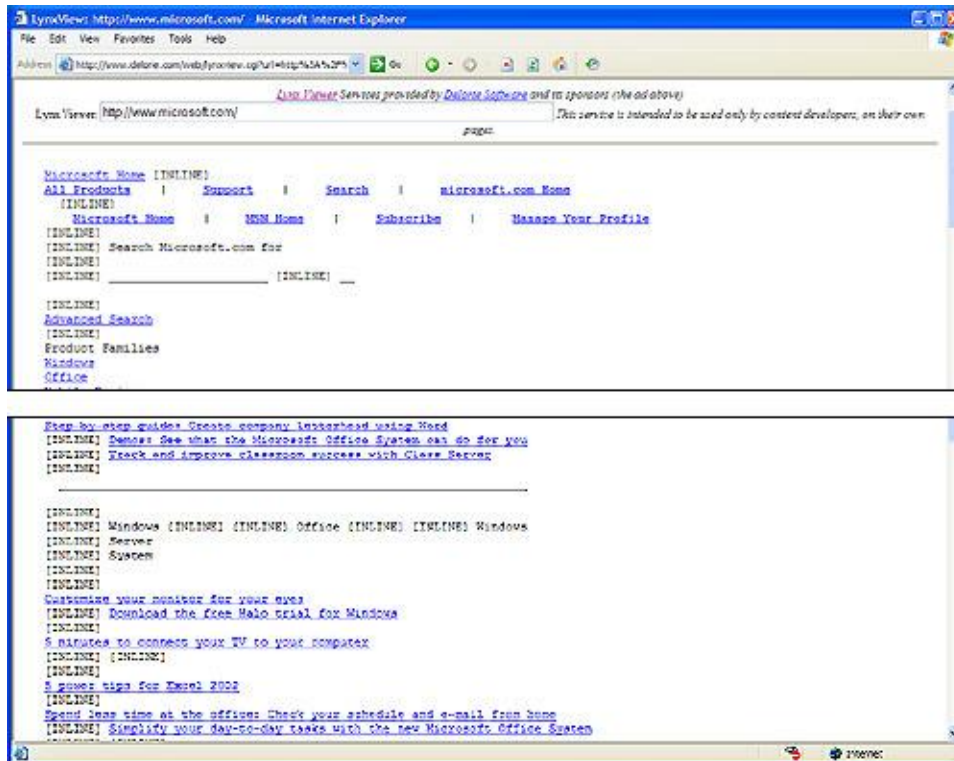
LynxViewer: http://www.microsoft.com/ - Microsoft Internet Explorer

File Edit View Favorites Tools Help

Address http://www.delorie.com/web/lynxview.cgi?url=http%3A%2F% Go

Lynx Viewer Services provided by Delorie Software and its sponsors (the ad above)

Lynx Viewer: http://www.microsoft.com/ This service is intended to be used only by content developers, on their own pages.

Microsoft Home [INLINE]
All Products | Support | Search | microsoft.com Home
[INLINE]
Microsoft Home | MSN Home | Subscribe | Manage Your Profile
[INLINE]
[INLINE] Search Microsoft.com for
[INLINE]
[INLINE] ____________________ [INLINE] __

[INLINE]
Advanced Search
[INLINE]
Product Families
Windows
Office

Step-by-step guide: Create company letterhead using Word
[INLINE] Demos: See what the Microsoft Office System can do for you
[INLINE] Track and improve classroom success with Class Server
[INLINE]

[INLINE]
[INLINE] Windows [INLINE] [INLINE] Office [INLINE] [INLINE] Windows
[INLINE] Server
[INLINE] System
[INLINE]
[INLINE]
Customize your monitor for your eyes
[INLINE] Download the free Halo trial for Windows
[INLINE]
5 minutes to connect your TV to your computer
[INLINE] [INLINE]
[INLINE]
5 power tips for Excel 2002
[INLINE]
Spend less time at the office: Check your schedule and e-mail from home
[INLINE] Simplify your day-to-day tasks with the new Microsoft Office System

Internet